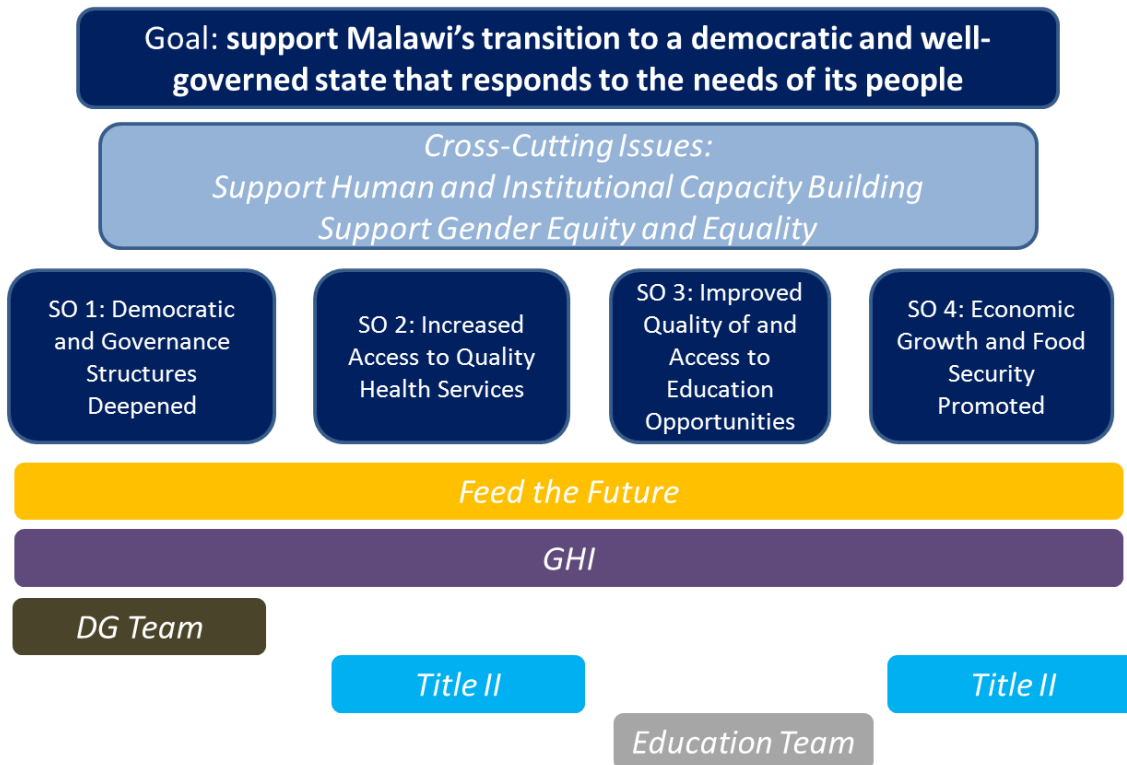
Goal: support Malawi's transition to a democratic and well-governed state that responds to the needs of its people

Cross-Cutting Issues:
Support Human and Institutional Capacity Building
Support Gender Equity and Equality

SO 1: Democratic and Governance Structures Deepened

SO 2: Increased Access to Quality Health Services

SO 3: Improved Quality of and Access to Education Opportunities

SO 4: Economic Growth and Food Security Promoted

Feed the Future

GHI

DG Team

Title II

Title II

Education Team